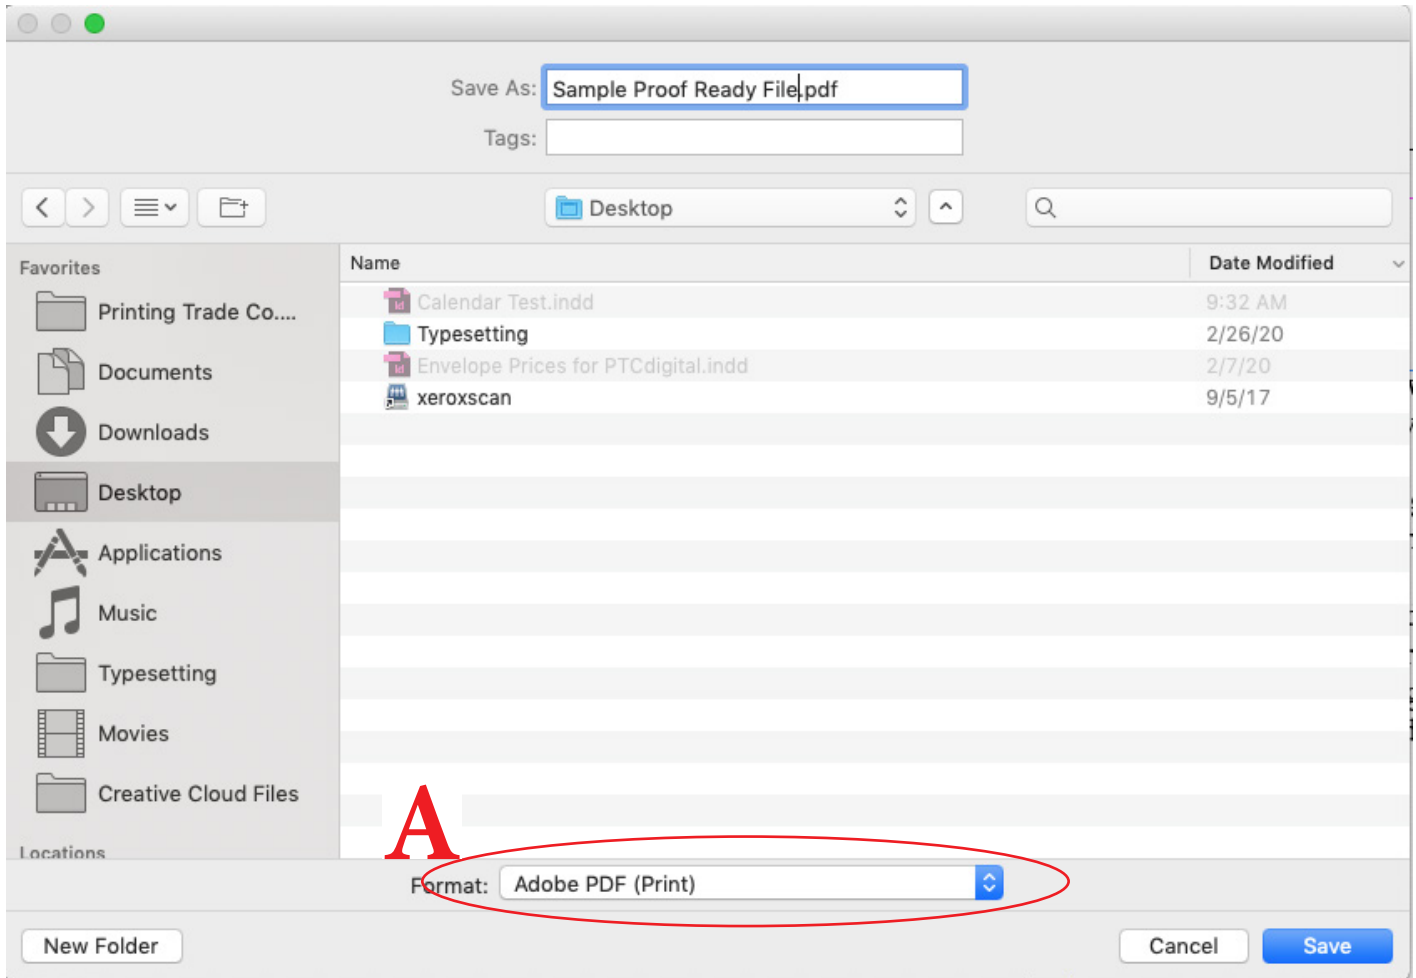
Save As: Sample Proof Ready File.pdf
Tags:

Desktop

Favorites
Printing Trade Co....
Documents
Downloads
Desktop
Applications
Music
Typesetting
Movies
Creative Cloud Files
Locations

| Name | Date Modified |
|---|---|
| Calendar Test.indd | 9:32 AM |
| Typesetting | 2/26/20 |
| Envelope Prices for PTCdigital.indd | 2/7/20 |
| xeroxscan | 9/5/17 |

A

Format: Adobe PDF (Print)

New Folder
Cancel
Save